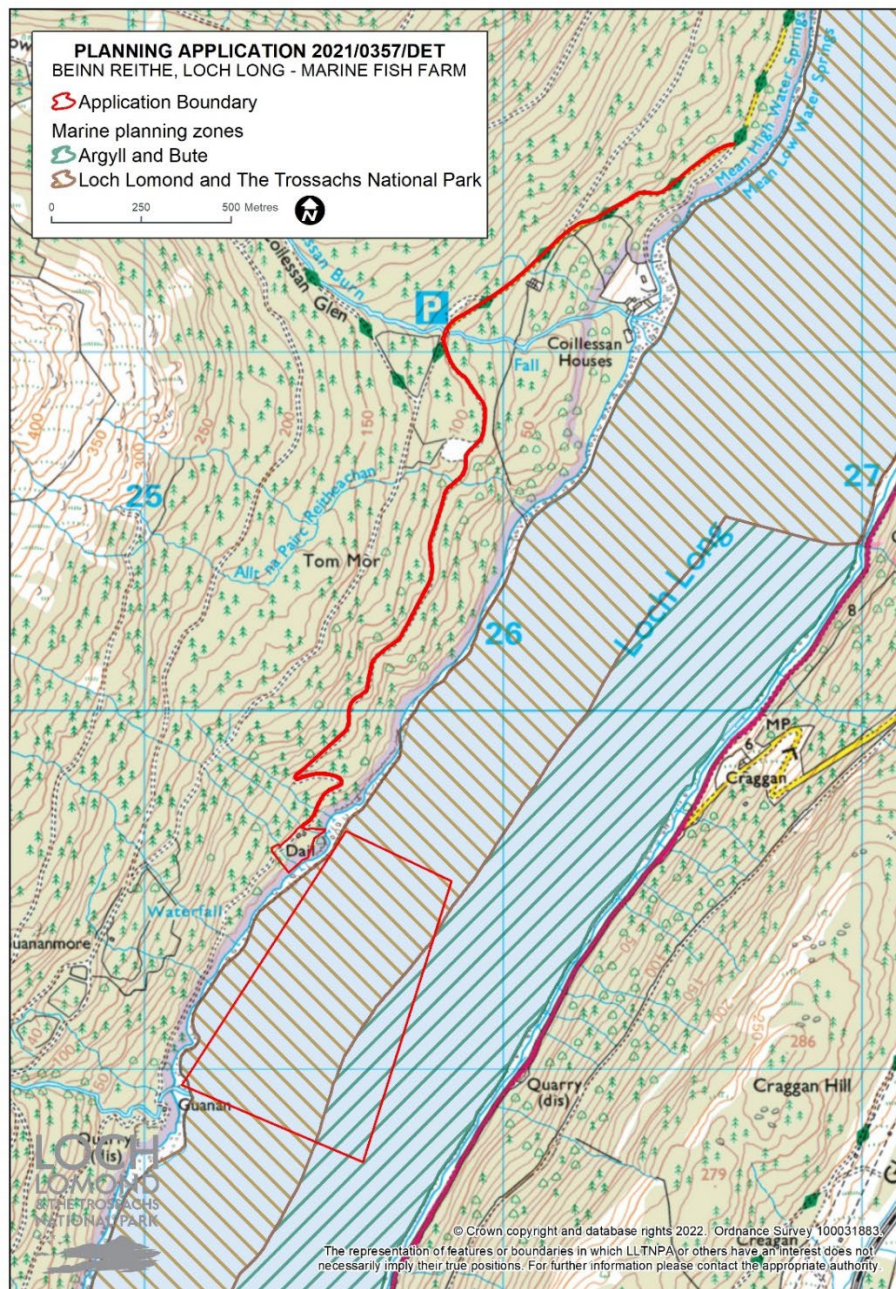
PLANNING APPLICATION 2021/0357/DET
BEINN REITHE, LOCH LONG - MARINE FISH FARM

Application Boundary

Marine planning zones

Argyll and Bute

Loch Lomond and The Trossachs National Park

0 250 500 Metres

N

Mean High Water Springs
Mean Low Water Springs

Coillessan Burn
Coillessan Glen
P
Coillessan Houses
Fall
400
300
250
200
150
100
50
25
27
Allt na Pairc Reitheachan
Tom Mòr
26
Loch Long
8
MP
6
Craggan
Dail
Waterfall
Guananmore
100
50
200
250
286
Quarry (dis)
Craggan Hill
Guanan
Quarry (dis)
279
Creagan

LOCH LOMOND & THE TROSSACHS NATIONAL PARK

© Crown copyright and database rights 2022. Ordnance Survey 100031883.
The representation of features or boundaries in which LLTNPA or others have an interest does not necessarily imply their true positions. For further information please contact the appropriate authority.